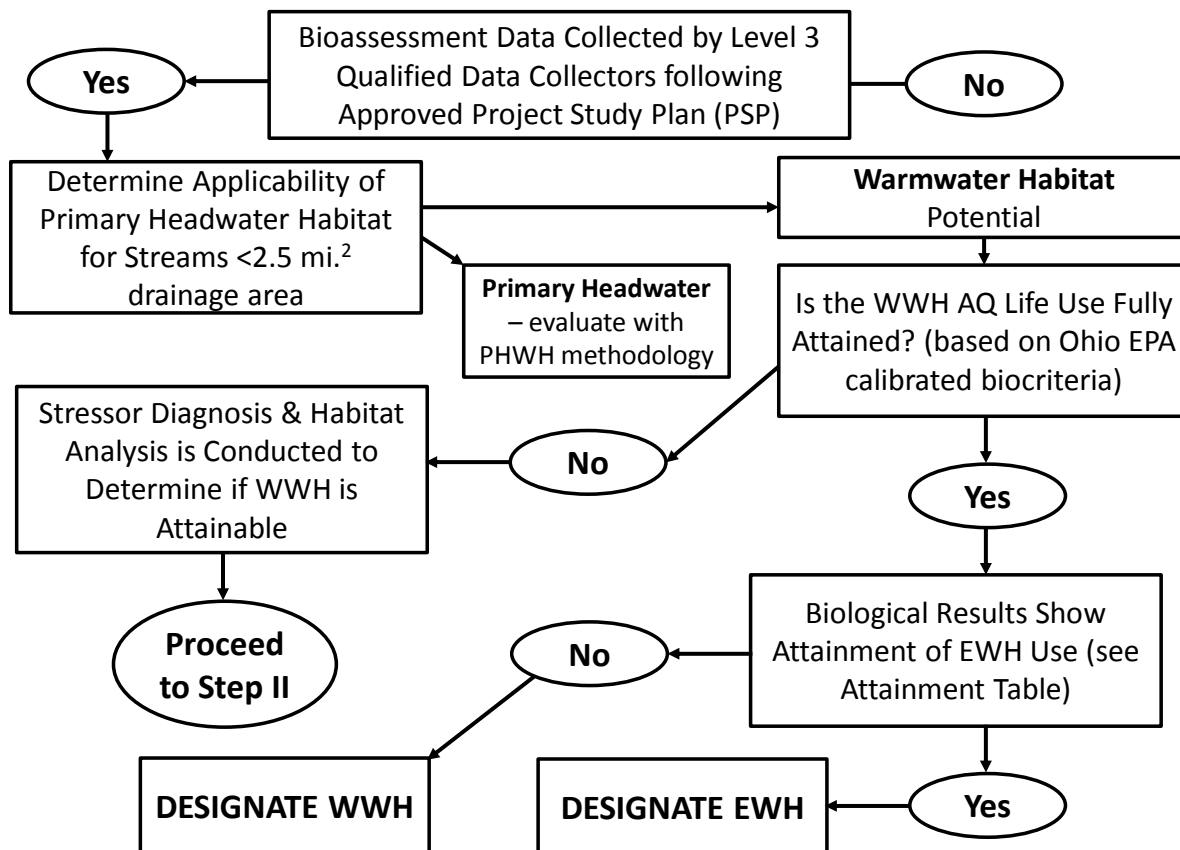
Yes

Bioassessment Data Collected by Level 3 Qualified Data Collectors following Approved Project Study Plan (PSP)

No

Determine Applicability of Primary Headwater Habitat for Streams <2.5 mi.$^2$ drainage area

**Warmwater Habitat** Potential

**Primary Headwater** – evaluate with PHWH methodology

Is the WWH AQ Life Use Fully Attained? (based on Ohio EPA calibrated biocriteria)

Stressor Diagnosis & Habitat Analysis is Conducted to Determine if WWH is Attainable

No

Yes

Proceed to Step II

No

Biological Results Show Attainment of EWH Use (see Attainment Table)

DESIGNATE WWH

DESIGNATE EWH

Yes